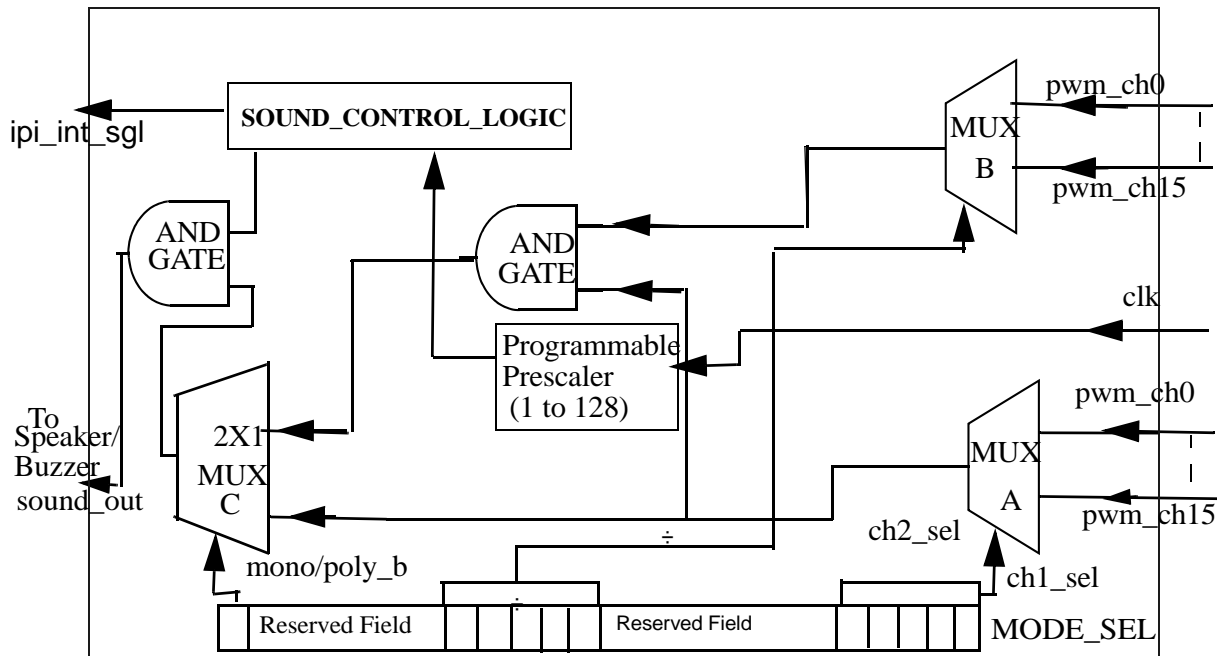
ipi_int_sgl
SOUND_CONTROL_LOGIC
MUX
B
pwm_ch0
pwm_ch15
AND GATE
AND GATE
clk
Programmable Prescaler (1 to 128)
To Speaker/ Buzzer
sound_out
2X1
MUX
C
MUX
A
pwm_ch0
pwm_ch15
÷
ch2_sel
mono/poly_b
ch1_sel
÷
Reserved Field
Reserved Field
MODE_SEL